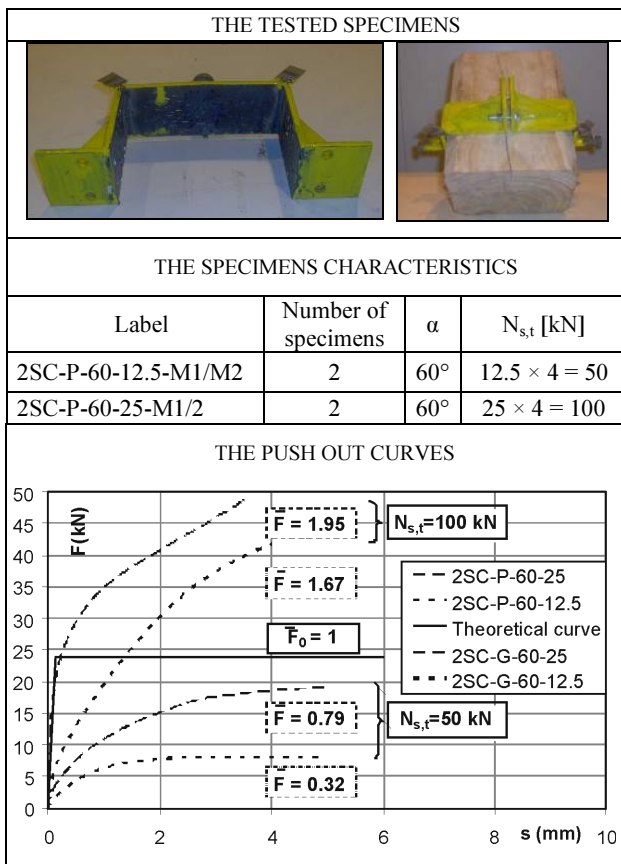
THE TESTED SPECIMENS

THE SPECIMENS CHARACTERISTICS

| Label | Number of specimens | α | $N_{s,t}$ [kN] |
|---|---|---|---|
| 2SC-P-60-12.5-M1/M2 | 2 | 60° | $12.5 \times 4 = 50$ |
| 2SC-P-60-25-M1/2 | 2 | 60° | $25 \times 4 = 100$ |

THE PUSH OUT CURVES

F(kN)

50
45
40
35
30
25
20
15
10
5
0

0 2 4 6 8 10

s (mm)

$\overline{F} = 1.95$

$N_{s,t}$=100 kN

$\overline{F} = 1.67$

$\overline{F}_0 = 1$

$\overline{F} = 0.79$

$N_{s,t}$=50 kN

$\overline{F} = 0.32$

2SC-P-60-25
2SC-P-60-12.5
Theoretical curve
2SC-G-60-25
2SC-G-60-12.5